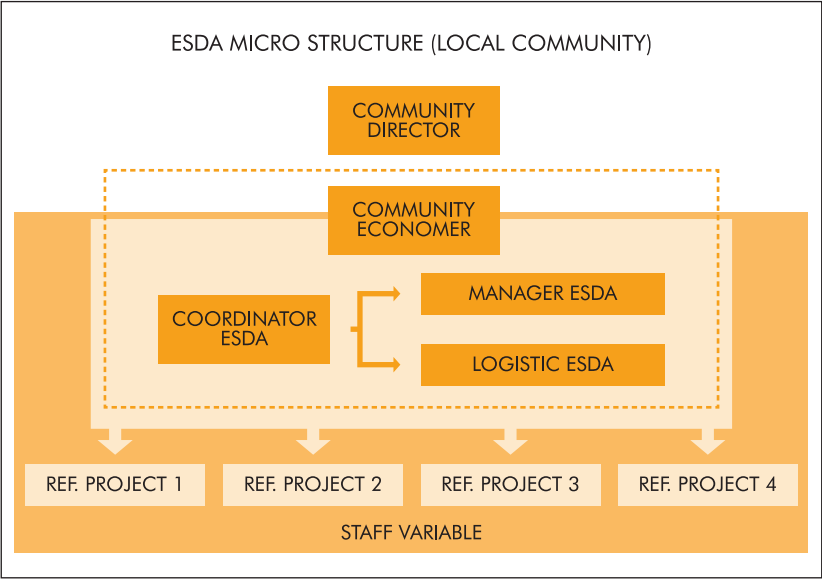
ESDA MICRO STRUCTURE (LOCAL COMMUNITY)

COMMUNITY DIRECTOR

COMMUNITY ECONOMER

COORDINATOR ESDA

MANAGER ESDA

LOGISTIC ESDA

REF. PROJECT 1

REF. PROJECT 2

REF. PROJECT 3

REF. PROJECT 4

STAFF VARIABLE